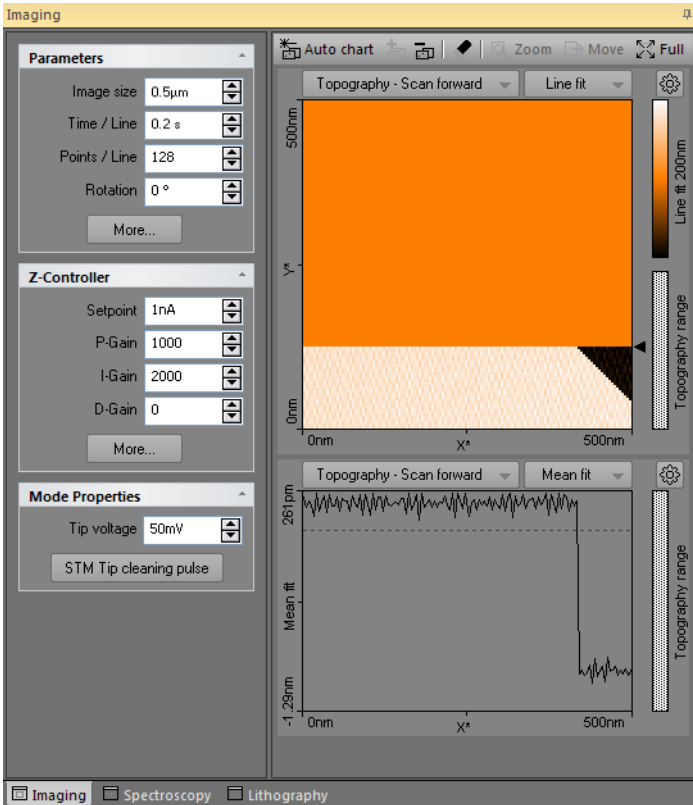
Imaging

Parameters

Image size 0.5µm

Time / Line 0.2 s

Points / Line 128

Rotation 0 °

More...

Z-Controller

Setpoint 1nA

P-Gain 1000

I-Gain 2000

D-Gain 0

More...

Mode Properties

Tip voltage 50mV

STM Tip cleaning pulse

Auto chart Zoom Move Full

Topography - Scan forward Line fit

500nm

Y*

0nm

0nm X* 500nm

Line fit 200nm

Topography range

Topography - Scan forward Mean fit

261pm

Mean fit

-1.29nm

0nm X* 500nm

Topography range

Imaging Spectroscopy Lithography